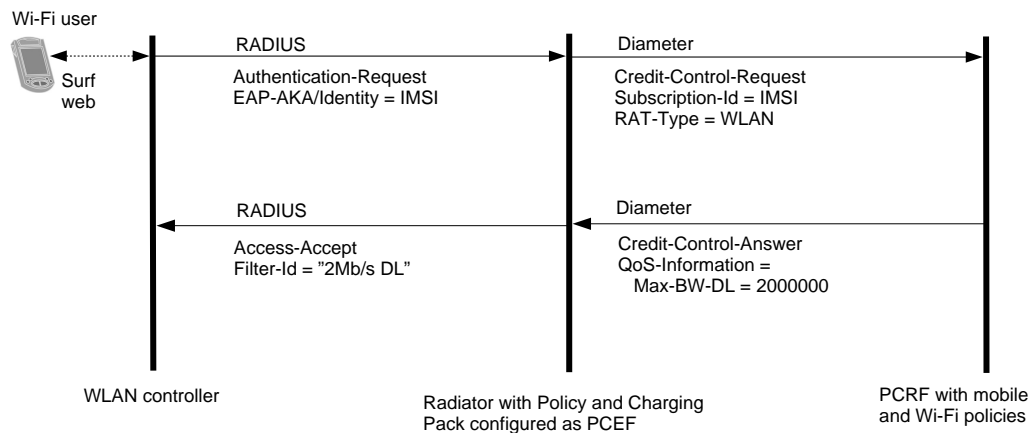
Wi-Fi user

Surf web

RADIUS

Authentication-Request
EAP-AKA/Identity = IMSI

Diameter

Credit-Control-Request
Subscription-Id = IMSI
RAT-Type = WLAN

RADIUS

Access-Accept
Filter-Id = "2Mb/s DL"

Diameter

Credit-Control-Answer
QoS-Information =
Max-BW-DL = 2000000

WLAN controller

Radiator with Policy and Charging Pack configured as PCEF

PCRF with mobile and Wi-Fi policies